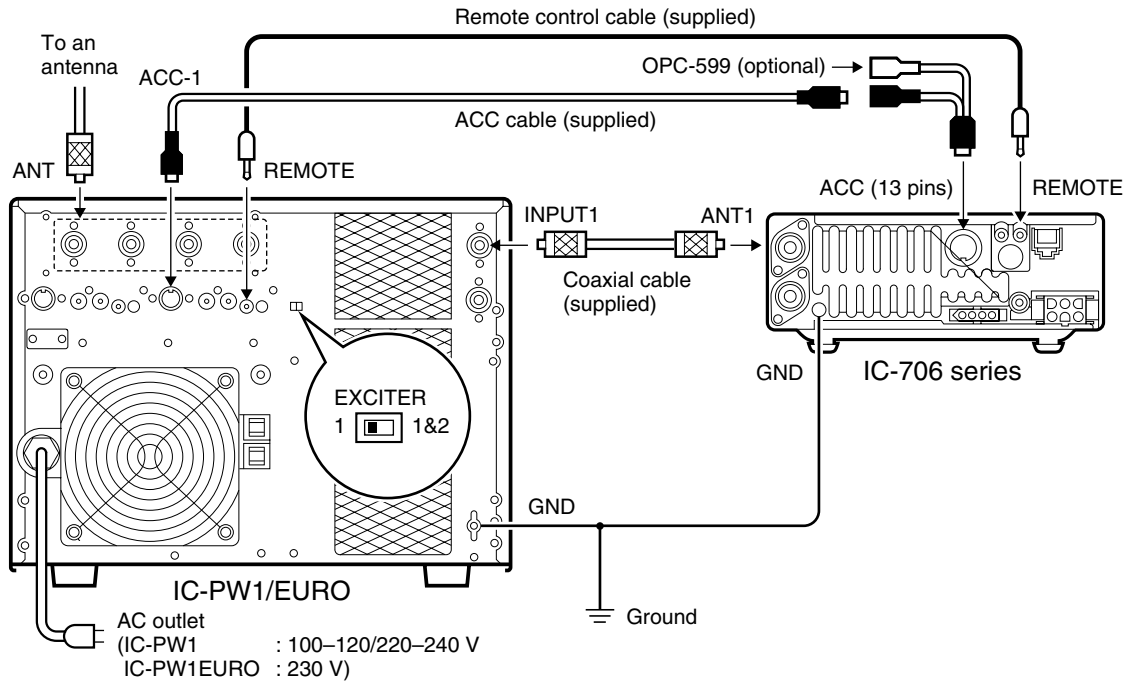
Remote control cable (supplied)

To an antenna

ACC-1

OPC-599 (optional) →

ACC cable (supplied)

ANT

REMOTE

ACC (13 pins)

REMOTE

INPUT1

ANT1

Coaxial cable (supplied)

GND

IC-706 series

EXCITER
1 1&2

GND

IC-PW1/EURO

AC outlet
(IC-PW1 : 100–120/220–240 V
IC-PW1EURO : 230 V)

Ground